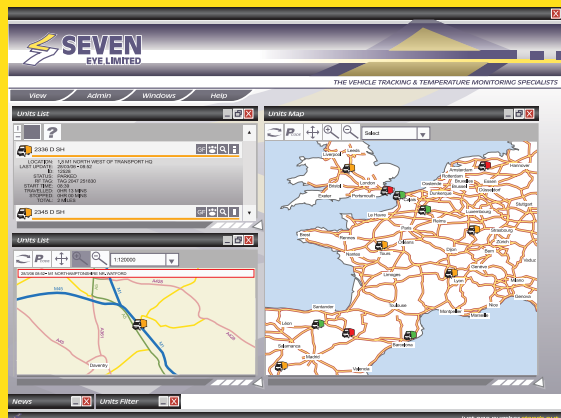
SEVEN EYE LIMITED

THE VEHICLE TRACKING & TEMPERATURE MONITORING SPECIALISTS

View
Admin
Windows
Help

Units List

?

2336 D SH

LOCATION: 1/4 MI NORTH WEST OF TRANSPORT HQ
LAST UPDATE: 26/03/06 • 08:52
ID: 12628
STATUS: PARKED
RF TAG: TAG 2047 251630
START TIME: 08:38
TRAVELLED: 0HR 13 MINS
STOPPED: 0HR 18 MINS
TOTAL: 2.3 MILES

2345 D SH

Units List

1:120000

26/3/06 08:52 • MI NORTHAMPTONSHIRE NN, WATFORD

Daventry

Units Map

Select

Liverpool
Leeds
Birmingham
London
Exeter
Portsmouth
Oostende
Bruxelles
Brussel
Hannover
Kassel
Dunkerque
Luxembourg
Stuttgart
Le Havre
Strasbourg
Zurich
Paris
Brest
Rennes
Nantes
Tours
Limoges
Geneve
Lyon
Milano
Torino
Bordeaux
Marseille
Nice
Genova
Santander
Toulouse
Leon
Barcelona
Salamanca
Madrid
Valencia

News

Units Filter